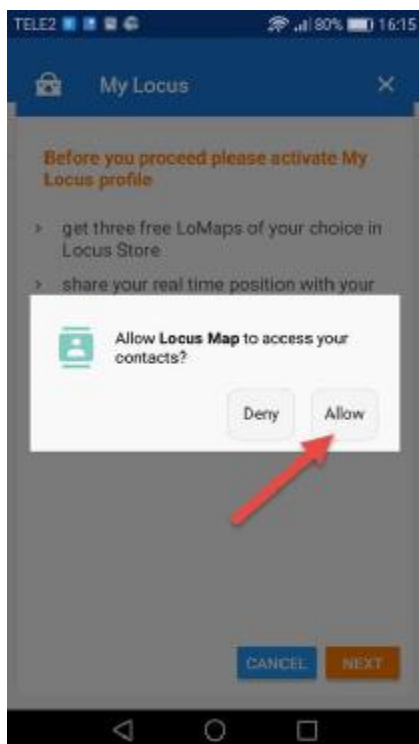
TELE2 80% 16:15

My Locus

Before you proceed please activate My Locus profile

get three free LoMaps of your choice in Locus Store

share your real time position with your

Allow **Locus Map** to access your contacts?

Deny

Allow

CANCEL

NEXT